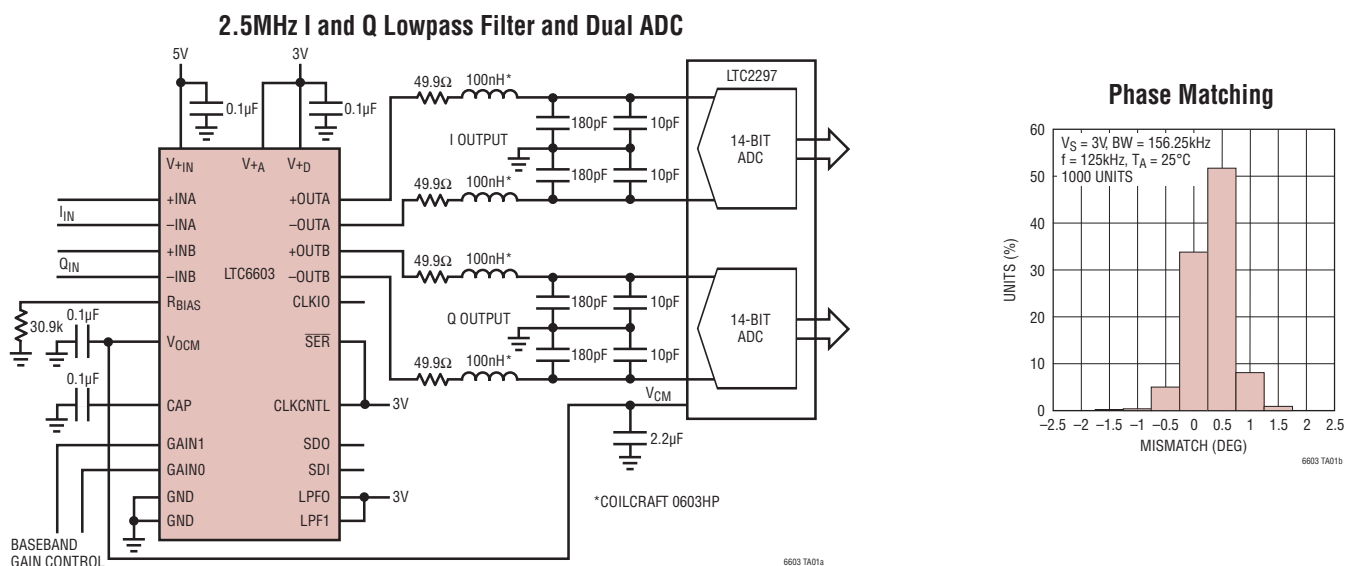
2.5MHz I and Q Lowpass Filter and Dual ADC

5V
3V
0.1µF
0.1µF
$V_{+IN}$
$V_{+A}$
$V_{+D}$
+INA
$I_{IN}$
–INA
+INB
$Q_{IN}$
–INB
LTC6603
$R_{BIAS}$
30.9k
0.1µF
$V_{OCM}$
0.1µF
CAP
GAIN1
GAIN0
GND
GND
BASEBAND GAIN CONTROL
+OUTA
–OUTA
+OUTB
–OUTB
CLKIO
$\overline{SER}$
CLKCNTL
3V
SDO
SDI
LPF0
3V
LPF1
49.9Ω
100nH*
180pF
10pF
I OUTPUT
180pF
10pF
49.9Ω
100nH*
49.9Ω
100nH*
180pF
10pF
Q OUTPUT
180pF
10pF
49.9Ω
100nH*
LTC2297
14-BIT ADC
14-BIT ADC
$V_{CM}$
2.2µF
*COILCRAFT 0603HP
6603 TA01a

Phase Matching

$V_S$ = 3V, BW = 156.25kHz
f = 125kHz, $T_A$ = 25°C
1000 UNITS
UNITS (%)
60
50
40
30
20
10
0
–2.5 –2 –1.5 –1 –0.5 0 0.5 1 1.5 2 2.5
MISMATCH (DEG)
6603 TA01b